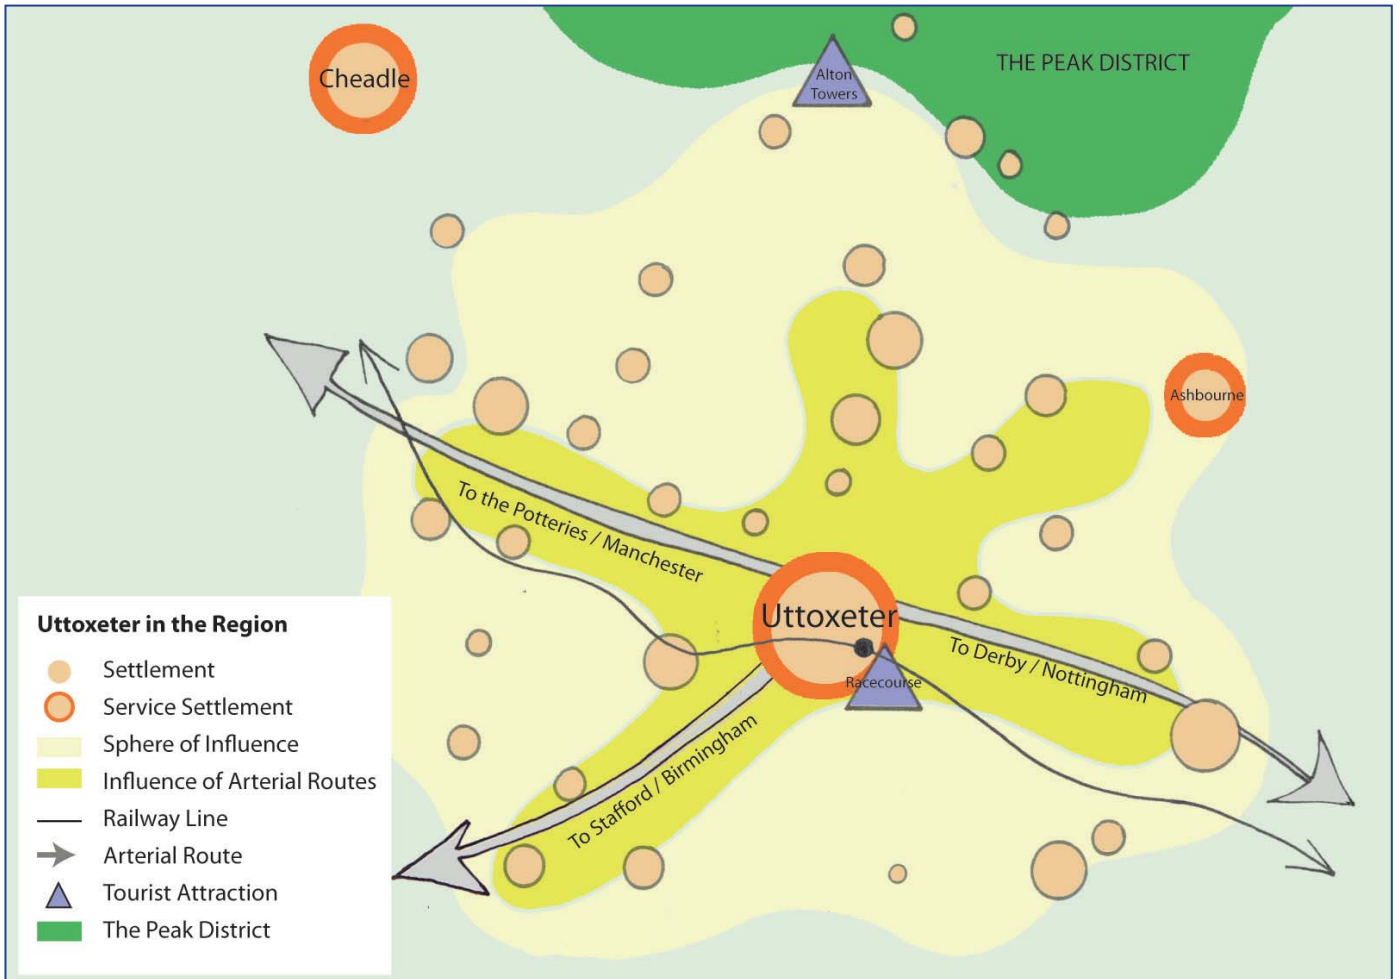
Cheadle

Alton Towers

THE PEAK DISTRICT

Ashbourne

To the Potteries / Manchester

Uttoxeter

Racecourse

To Derby / Nottingham

To Stafford / Birmingham

Uttoxeter in the Region

Settlement

Service Settlement

Sphere of Influence

Influence of Arterial Routes

Railway Line

Arterial Route

Tourist Attraction

The Peak District